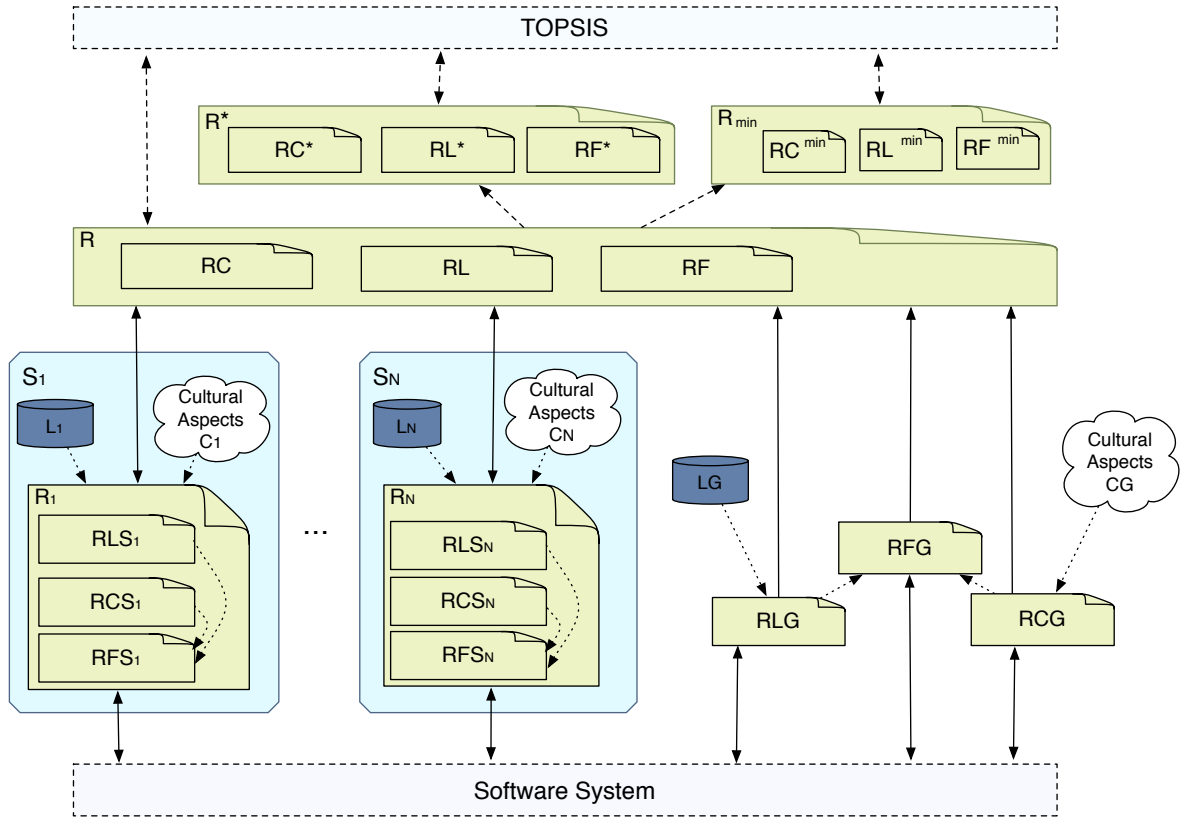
TOPSIS

R*
RC*
RL*
RF*

R min
RC min
RL min
RF min

R
RC
RL
RF

S1
L1
Cultural Aspects C1
R1
RLS1
RCS1
RFS1

...

SN
LN
Cultural Aspects CN
RN
RLSN
RCSN
RFSN

LG
RLG
RFG
Cultural Aspects CG
RCG

Software System